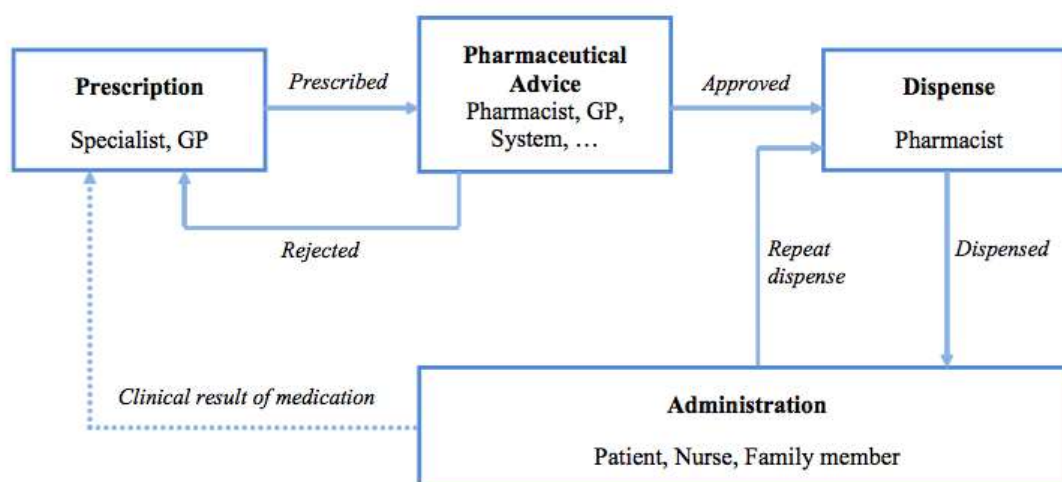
Prescription
Specialist, GP

Prescribed

Pharmaceutical Advice
Pharmacist, GP, System, …

Approved

Dispense
Pharmacist

Rejected

Repeat dispense

Dispensed

Clinical result of medication

Administration
Patient, Nurse, Family member